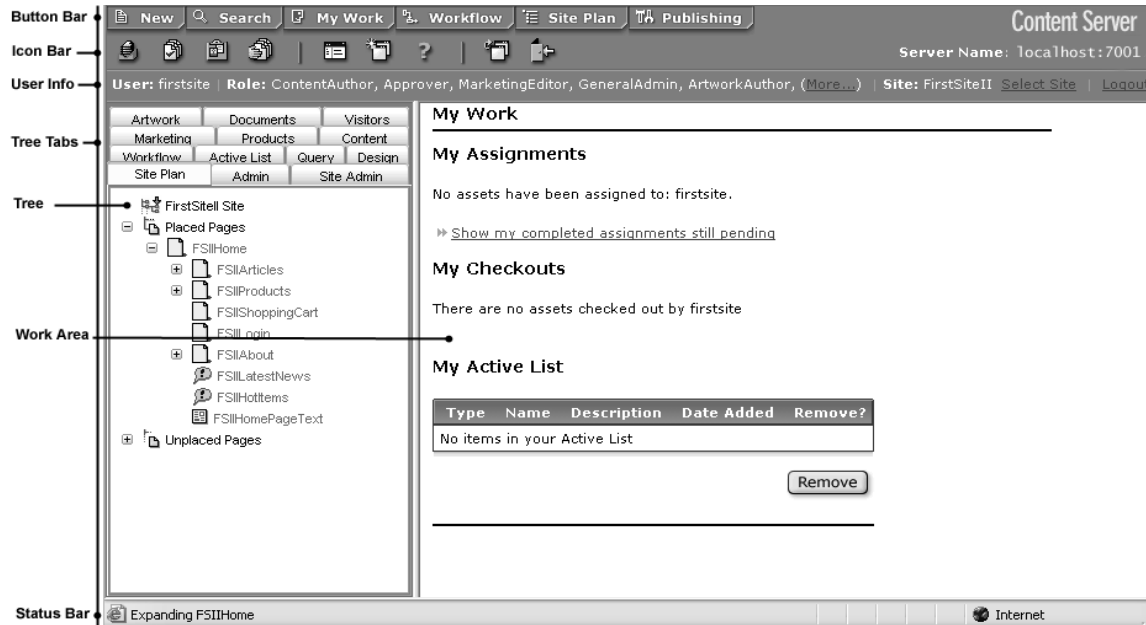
Button Bar
Icon Bar
User Info
Tree Tabs
Tree
Work Area
Status Bar

New | Search | My Work | Workflow | Site Plan | Publishing

Content Server

?

Server Name: localhost:7001

User: firstsite | Role: ContentAuthor, Approver, MarketingEditor, GeneralAdmin, ArtworkAuthor, (More...) | Site: FirstSiteII Select Site | Logout

| Artwork | Documents | Visitors |
|---|---|---|
| Marketing | Products | Content |
| Workflow | Active List | Query | Design |
| Site Plan | Admin | Site Admin |

FirstSiteII Site
Placed Pages
FSIIHome
FSIIArticles
FSIIProducts
FSIIShoppingCart
FSIILogin
FSIIAbout
FSIILatestNews
FSIIHotItems
FSIIHomePageText
Unplaced Pages

My Work

My Assignments

No assets have been assigned to: firstsite.

Show my completed assignments still pending

My Checkouts

There are no assets checked out by firstsite

My Active List

| Type | Name | Description | Date Added | Remove? |
|---|---|---|---|---|
| No items in your Active List | | | | |

Remove

Expanding FSIIHome

Internet